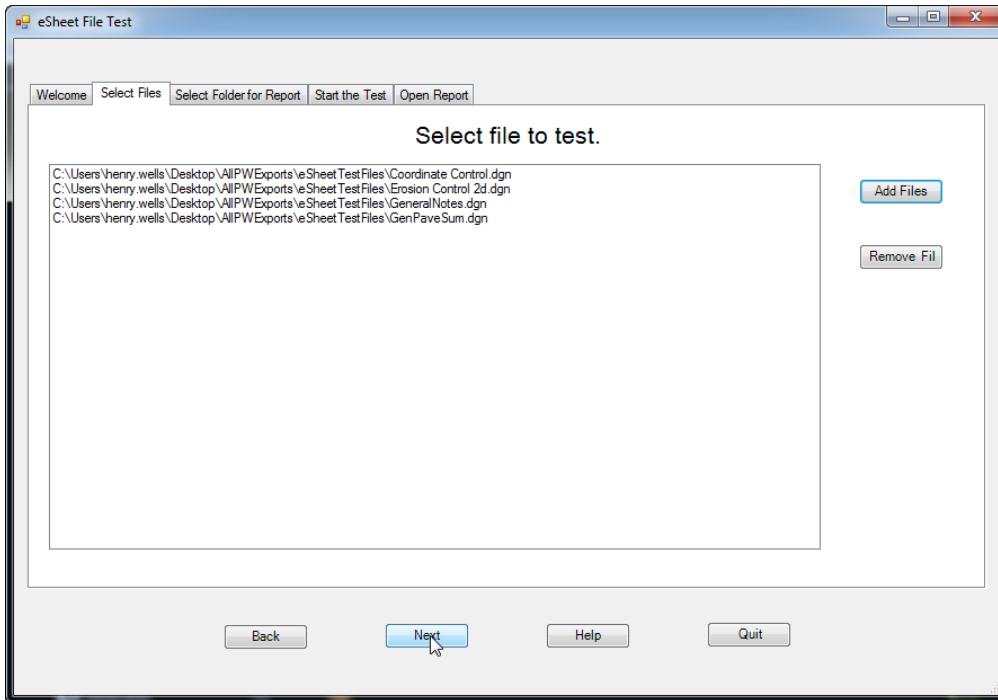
eSheet File Test

Welcome | Select Files | Select Folder for Report | Start the Test | Open Report

Select file to test.

C:\Users\henry.wells\Desktop\AllPWExports\eSheetTestFiles\Coordinate Control.dgn
C:\Users\henry.wells\Desktop\AllPWExports\eSheetTestFiles\Erosion Control 2d.dgn
C:\Users\henry.wells\Desktop\AllPWExports\eSheetTestFiles\GeneralNotes.dgn
C:\Users\henry.wells\Desktop\AllPWExports\eSheetTestFiles\GenPaveSum.dgn

Add Files

Remove Fil

Back

Next

Help

Quit